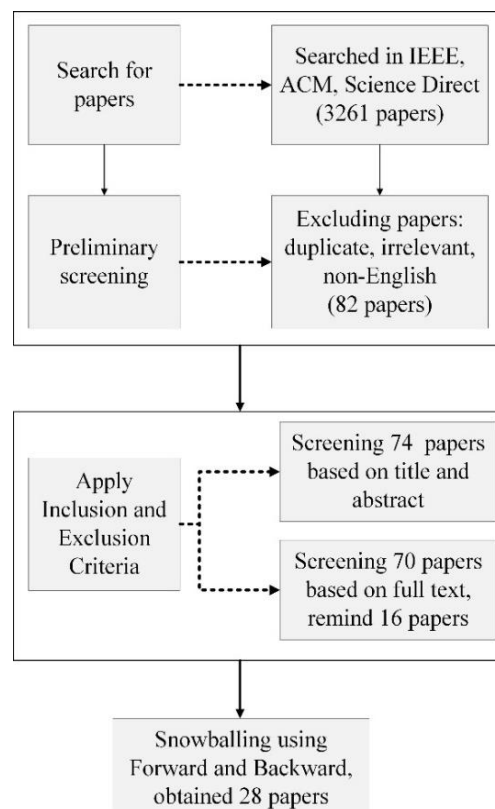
Search for papers

Searched in IEEE, ACM, Science Direct (3261 papers)

Preliminary screening

Excluding papers: duplicate, irrelevant, non-English (82 papers)

Apply Inclusion and Exclusion Criteria

Screening 74 papers based on title and abstract

Screening 70 papers based on full text, remind 16 papers

Snowballing using Forward and Backward, obtained 28 papers